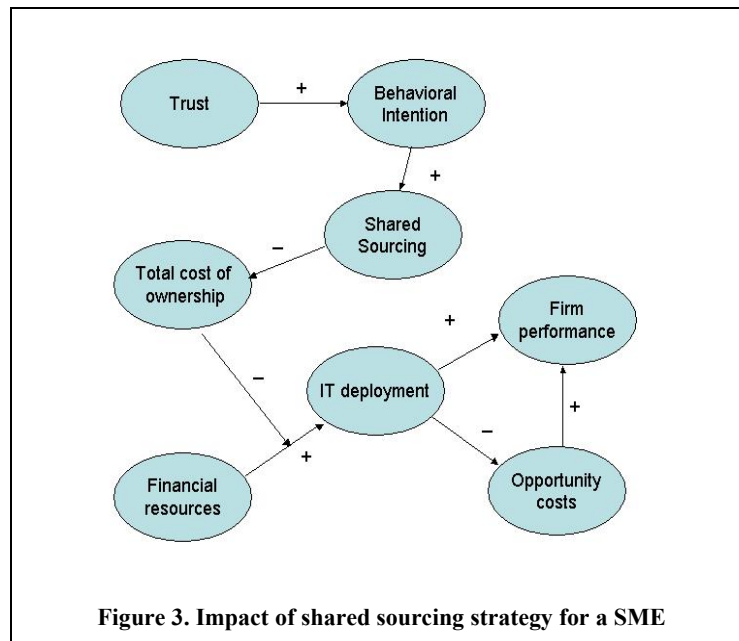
Trust

+

Behavioral Intention

+

Shared Sourcing

–

Total cost of ownership

Firm performance

+

–

IT deployment

+

–

+

Financial resources

Opportunity costs

Figure 3. Impact of shared sourcing strategy for a SME